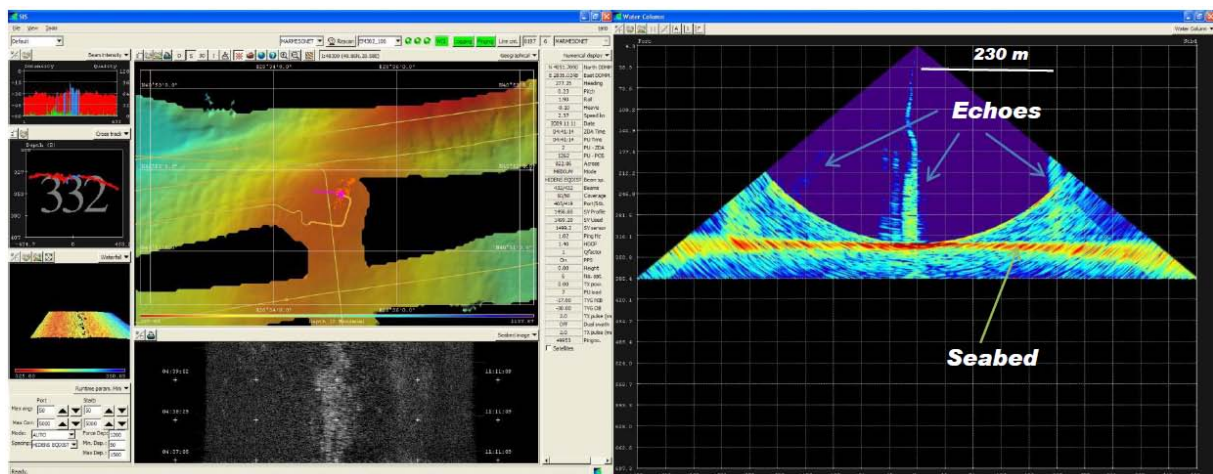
SIS
File View Tools
Default
Beam intensity
Intensity
Quality
Cross track
Depth (D)
332
Waterfall
Runtime param. Mini
Port
Stbd
Max angle 50
Max Cov. 5000
Mode: AUTO
Spacing: HDENS EQDIST
Force Depth
Min. Dep.
Max Dep.
Ready.
MARMESONET
Rescan
EM302_100
MCU
Logging
Pinging
Line cnt.
MARMESONET
Geographical
Numerical display
North DDMM
East DDMM
Heading
Pitch
Roll
Heave
Speed kn
Date
ZDA Time
PU Time
PU - ZDA
PU - POS
Across
Mode
Beam sp.
Beams
Coverage
Port/Stb.
SV Profile
SV Used
SV sensor
Ping Hz
HDOP
QFactor
PPS
Height
Rx. BW.
TX Pow
FU level
TVG RB
TVG DB
TX pulse
Dual swath
TX pulse
Pingno.
Satellites
Seabed image
Water Column
230 m
Echoes
Seabed